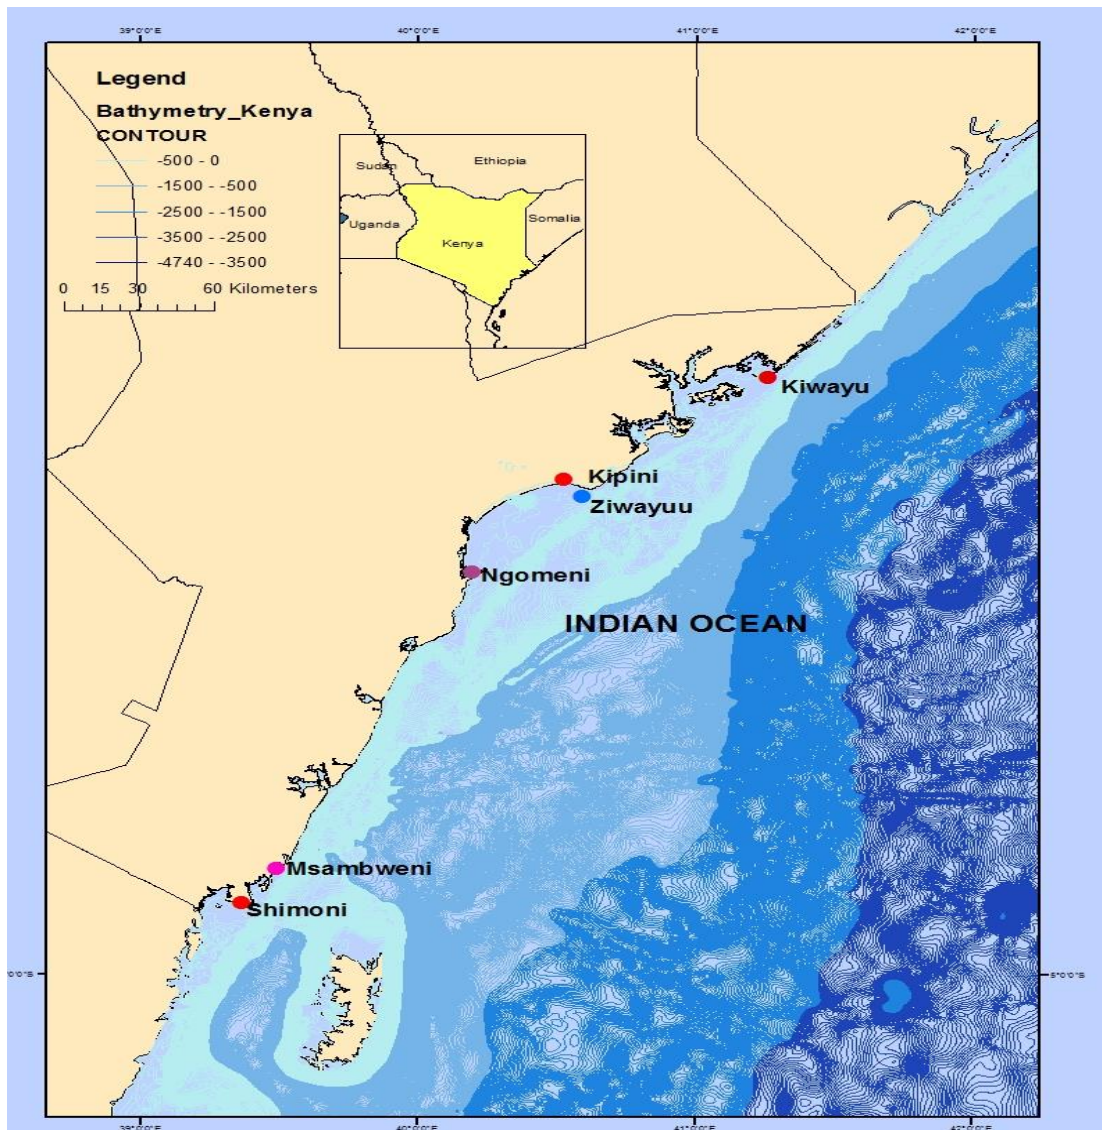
39°0'0"E
40°0'0"E
41°0'0"E
42°0'0"E

Legend
Bathymetry_Kenya
CONTOUR
-500 - 0
-1500 - -500
-2500 - -1500
-3500 - -2500
-4740 - -3500
0 15 30 60 Kilometers

Sudan
Ethiopia
Uganda
Kenya
Somalia

Kiwayu
Kipini
Ziwayuu
Ngomeni
INDIAN OCEAN
Msambweni
Shimoni

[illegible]0'0"S
5°0'0"S

39°0'0"E
40°0'0"E
41°0'0"E
42°0'0"E